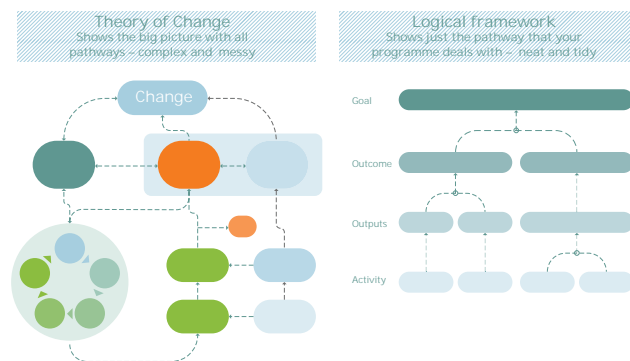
Theory of Change
Shows the big picture with all pathways – complex and messy

Change

Logical framework
Shows just the pathway that your programme deals with – neat and tidy

Goal

Outcome

Outputs

Activity